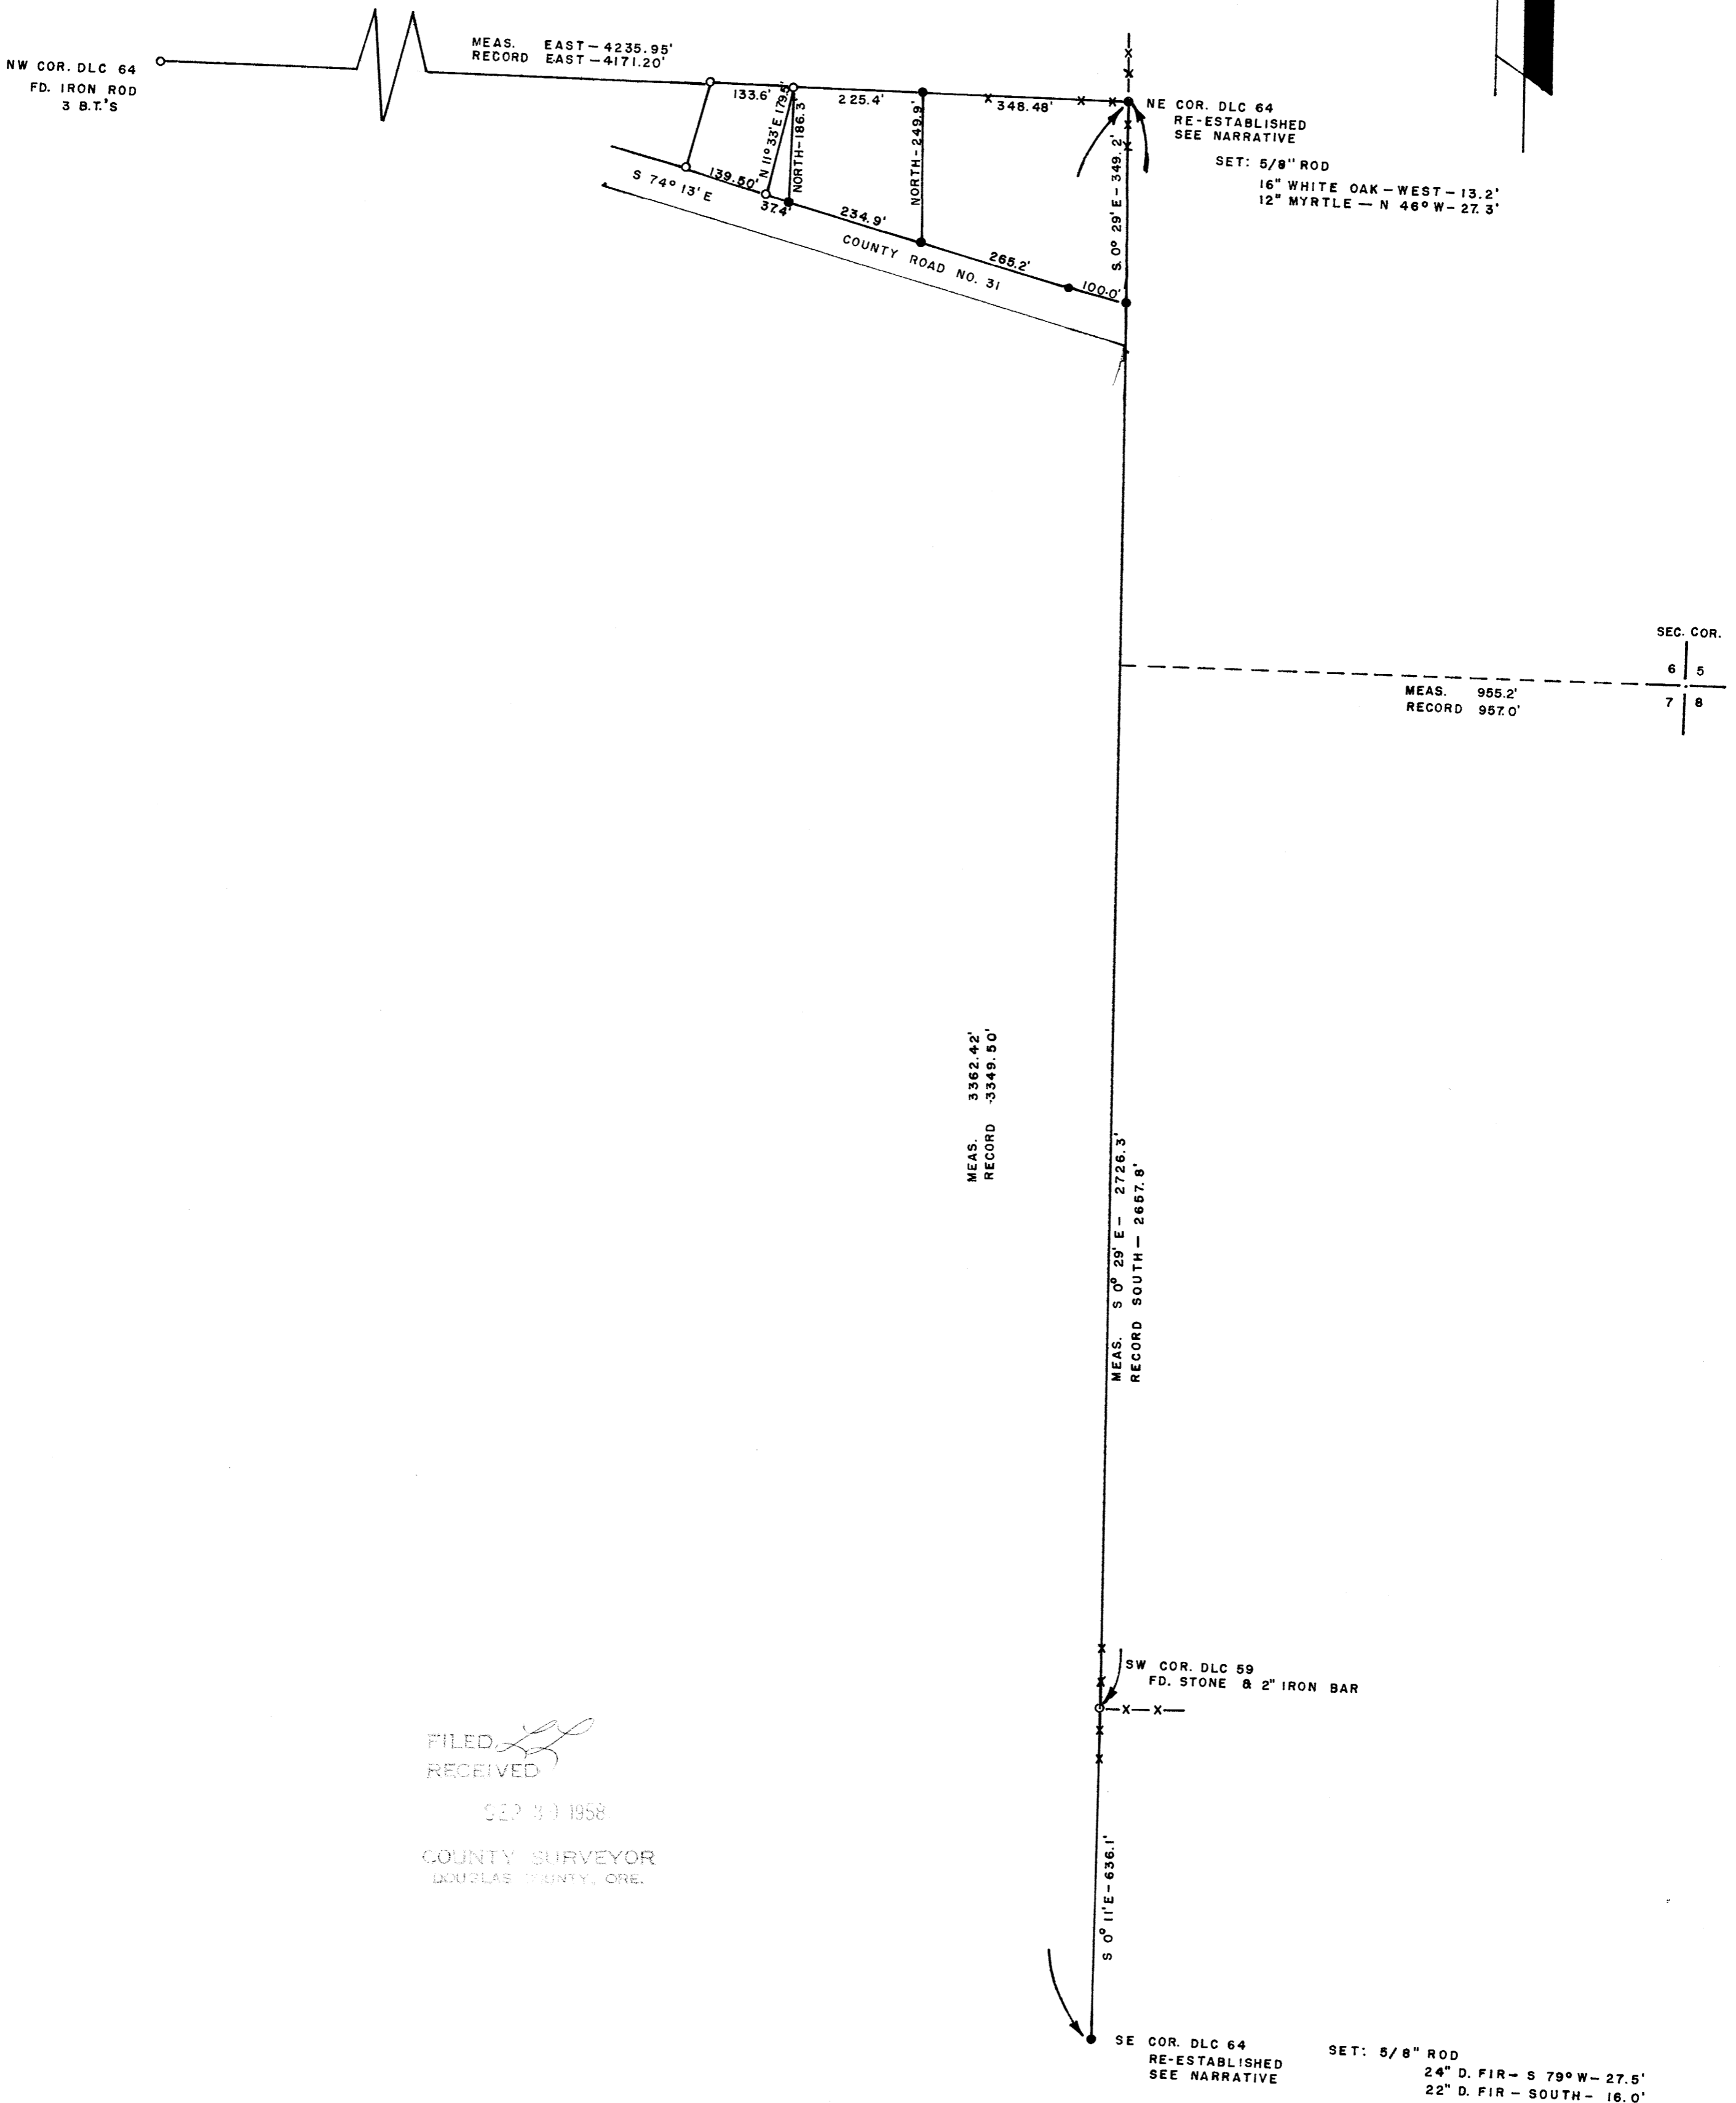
NW COR. DLC 64
FD. IRON ROD
3 B.T.'S

MEAS. EAST – 4235.95'
RECORD EAST – 4171.20'

133.6'
225.4'
348.48'
N 11° 33' E 179.5'
NORTH – 186.3'
NORTH – 249.9'
139.50'
37.4'
234.9'
265.2'
100.0'
S 74° 13' E
COUNTY ROAD NO. 31
S. 0° 29' E – 349.2'

NE COR. DLC 64
RE-ESTABLISHED
SEE NARRATIVE
SET: 5/8" ROD
16" WHITE OAK – WEST – 13.2'
12" MYRTLE – N 46° W – 27.3'

SEC. COR.
| 6 | 5 |
|---|---|
| 7 | 8 |

MEAS. 955.2'
RECORD 957.0'

MEAS. 3362.42'
RECORD 3349.50'

MEAS. S 0° 29' E – 2726.3'
RECORD SOUTH – 2657.8'

SW COR. DLC 59
FD. STONE & 2" IRON BAR

FILED
RECEIVED
SEP 30 1958
COUNTY SURVEYOR
DOUGLAS COUNTY, ORE.

S 0° 11' E – 636.1'

SE COR. DLC 64
RE-ESTABLISHED
SEE NARRATIVE
SET: 5/8" ROD
24" D. FIR – S 79° W – 27.5'
22" D. FIR – SOUTH – 16.0'